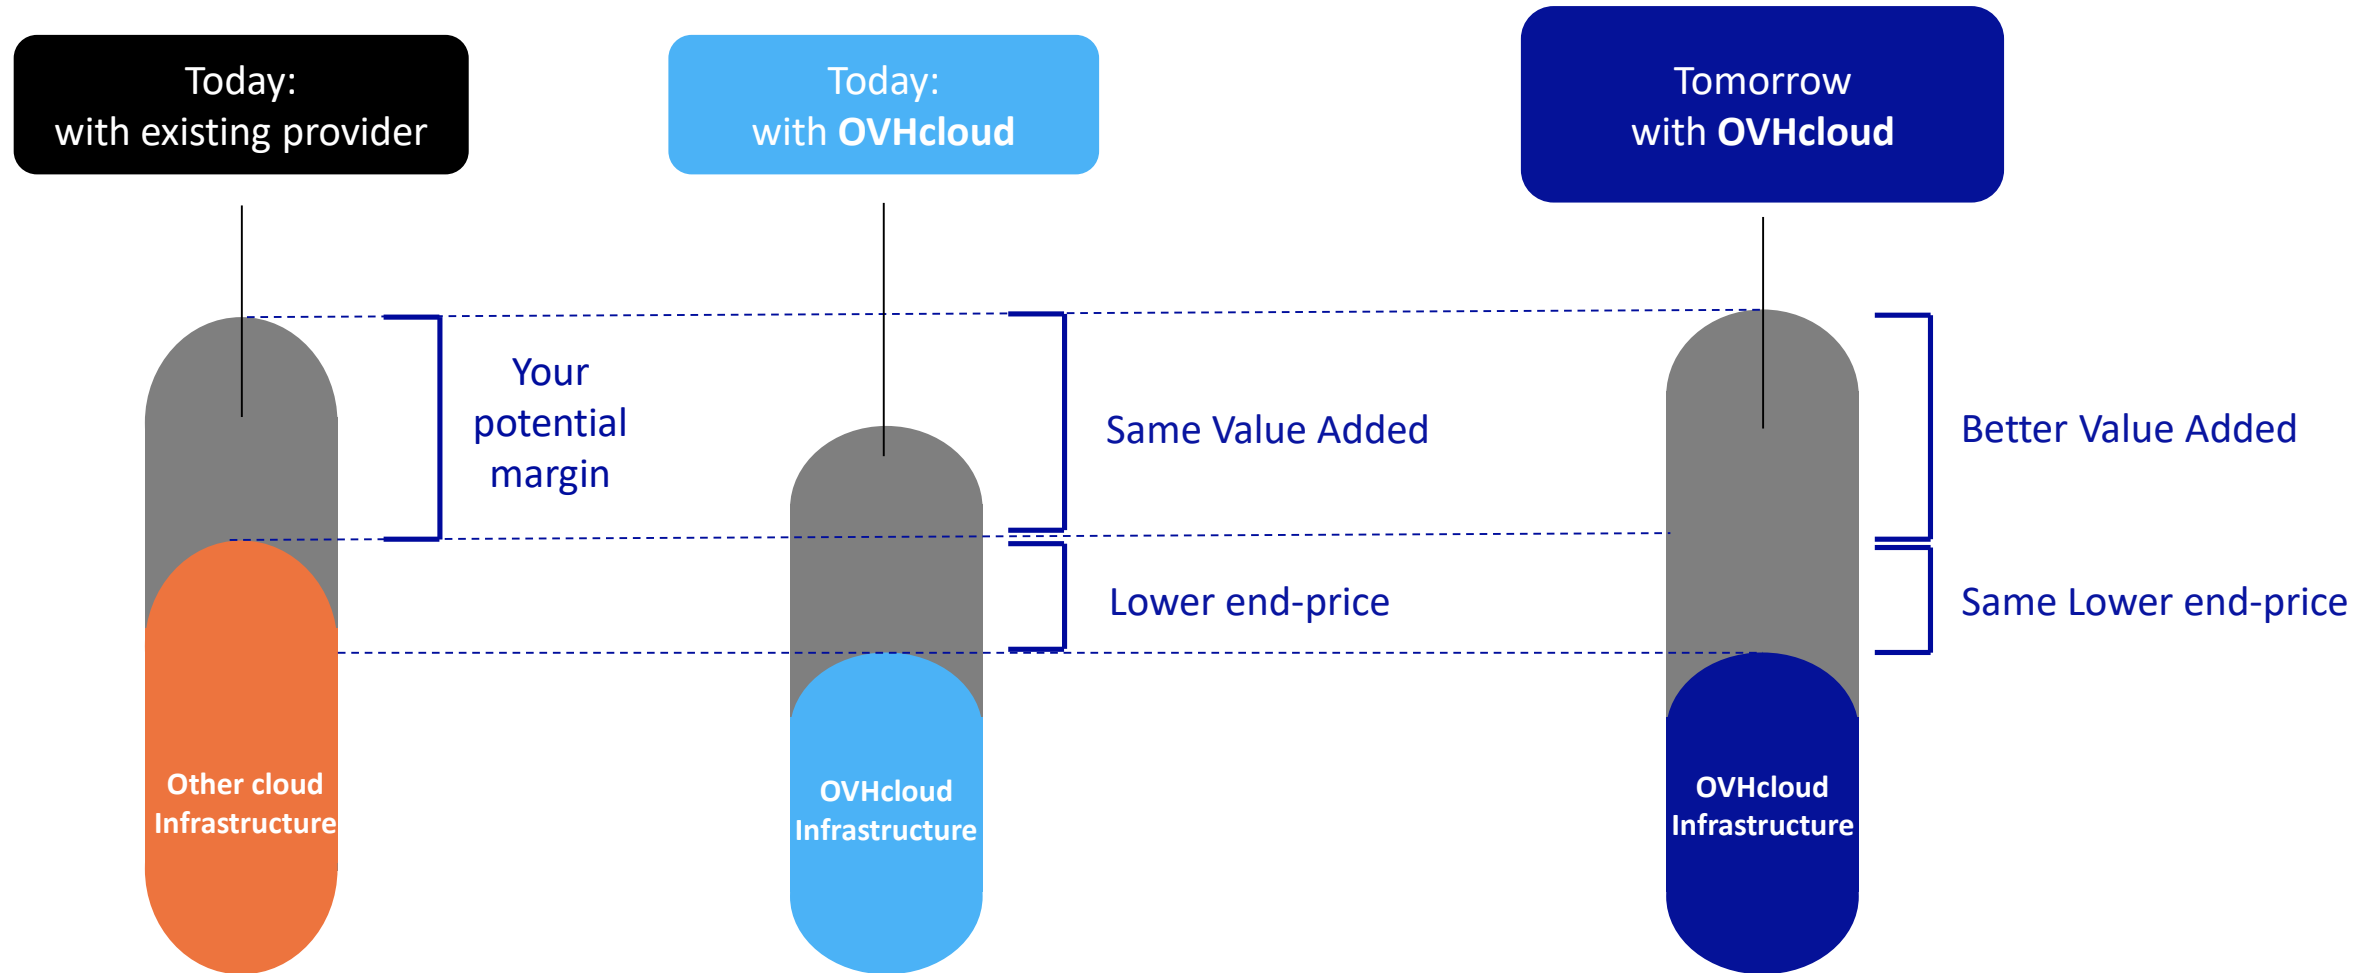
Today:
with existing provider

Today:
with OVHcloud

Tomorrow
with OVHcloud

Your potential margin

Same Value Added

Better Value Added

Lower end-price

Same Lower end-price

Other cloud Infrastructure

OVHcloud Infrastructure

OVHcloud Infrastructure